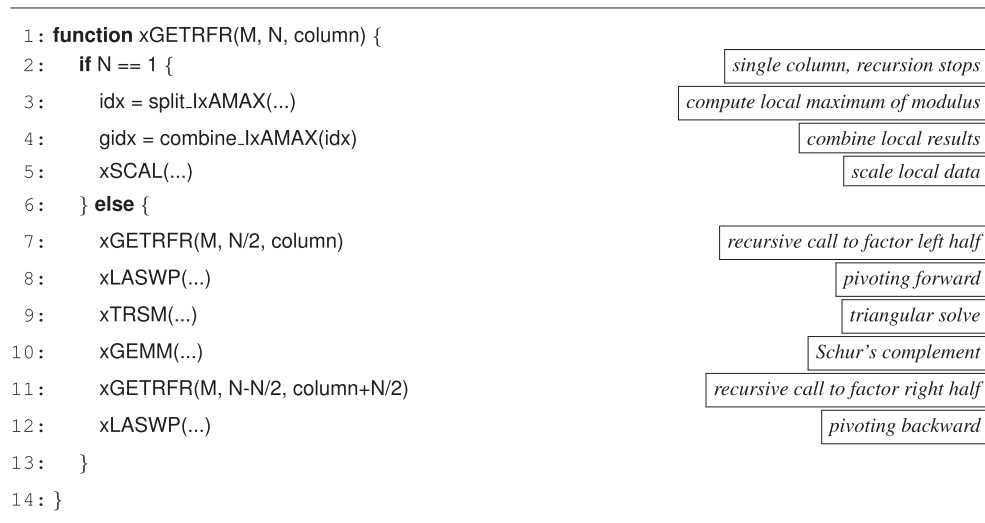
1: **function** xGETRFR(M, N, column) {
2: **if** N == 1 { *single column, recursion stops*
3: idx = split_IxAMAX(...) *compute local maximum of modulus*
4: gidx = combine_IxAMAX(idx) *combine local results*
5: xSCAL(...) *scale local data*
6: } **else** {
7: xGETRFR(M, N/2, column) *recursive call to factor left half*
8: xLASWP(...) *pivoting forward*
9: xTRSM(...) *triangular solve*
10: xGEMM(...) *Schur's complement*
11: xGETRFR(M, N-N/2, column+N/2) *recursive call to factor right half*
12: xLASWP(...) *pivoting backward*
13: }
14: }